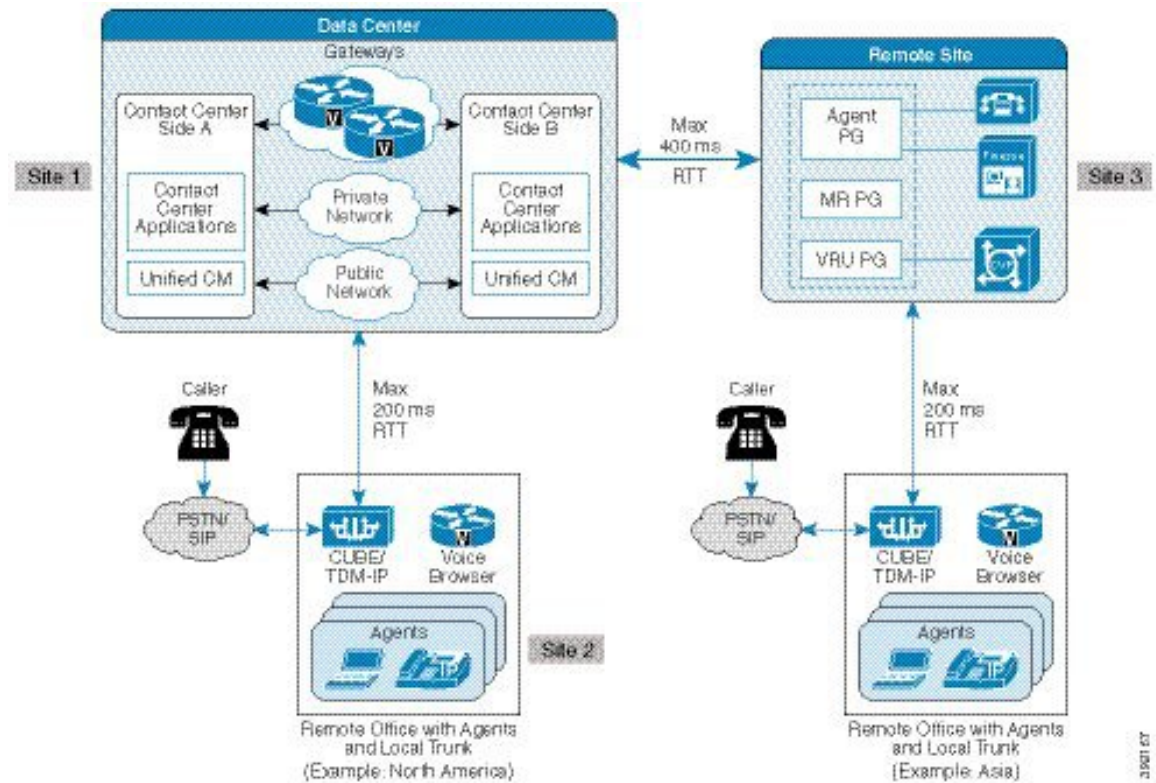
Data Center

Gateways

Contact Center Side A

Contact Center Applications

Unified CM

Private Network

Public Network

Contact Center Side B

Contact Center Applications

Unified CM

Site 1

Max 400 ms RTT

Remote Site

Agent PG

MR PG

VRU PG

Site 3

Caller

Max 200 ms RTT

PSTN/ SIP

CUBE/ TDM-IP

Voice Browser

Agents

Site 2

Remote Office with Agents and Local Trunk (Example: North America)

Caller

Max 200 ms RTT

PSTN/ SIP

CUBE/ TDM-IP

Voice Browser

Agents

Remote Office with Agents and Local Trunk (Example: Asia)

350167